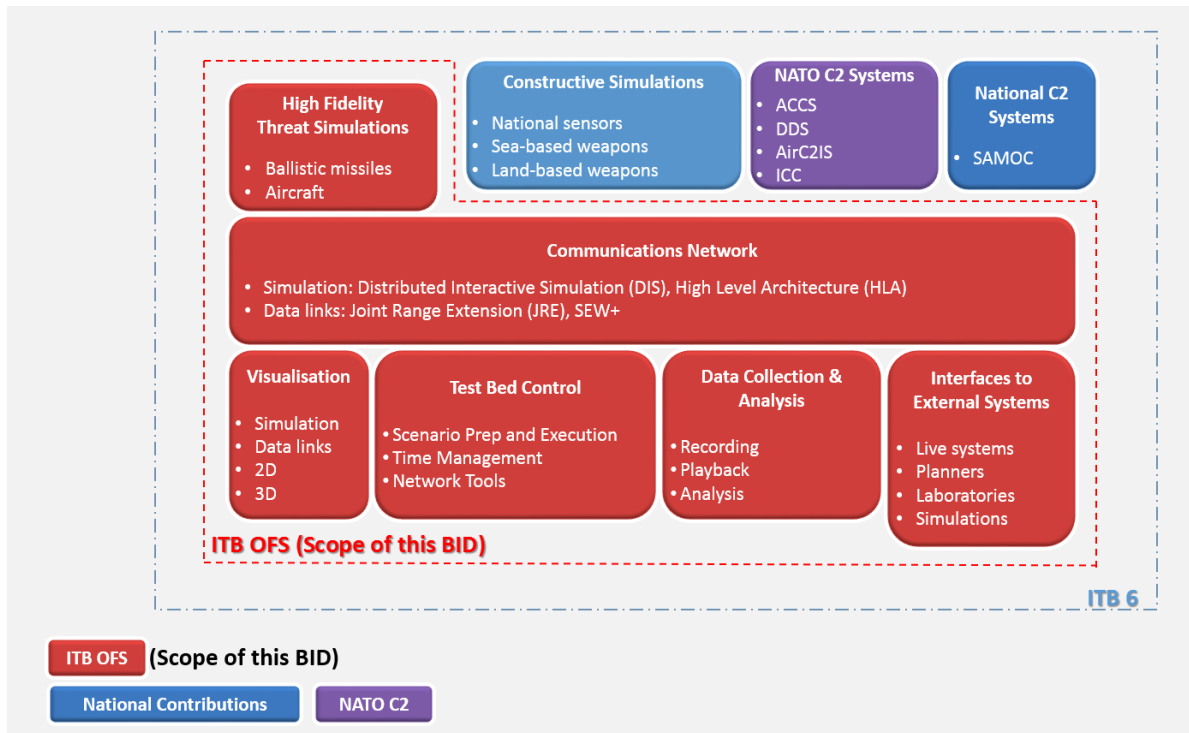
High Fidelity Threat Simulations

- Ballistic missiles
- Aircraft

Constructive Simulations

- National sensors
- Sea-based weapons
- Land-based weapons

NATO C2 Systems

- ACCS
- DDS
- AirC2IS
- ICC

National C2 Systems

- SAMOC

Communications Network

- Simulation: Distributed Interactive Simulation (DIS), High Level Architecture (HLA)
- Data links: Joint Range Extension (JRE), SEW+

Visualisation

- Simulation
- Data links
- 2D
- 3D

Test Bed Control

- Scenario Prep and Execution
- Time Management
- Network Tools

Data Collection & Analysis

- Recording
- Playback
- Analysis

Interfaces to External Systems

- Live systems
- Planners
- Laboratories
- Simulations

ITB OFS (Scope of this BID)

ITB 6

ITB OFS (Scope of this BID)

National Contributions

NATO C2